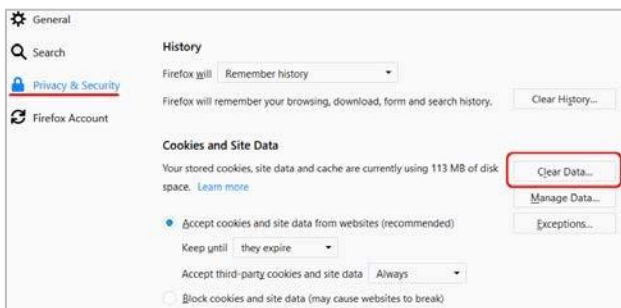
General

Search

Privacy & Security

Firefox Account

History

Firefox will Remember history

Firefox will remember your browsing, download, form and search history.

Clear History...

Cookies and Site Data

Your stored cookies, site data and cache are currently using 113 MB of disk space. Learn more

Clear Data...

Manage Data...

Accept cookies and site data from websites (recommended)

Exceptions...

Keep until they expire

Accept third-party cookies and site data Always

Block cookies and site data (may cause websites to break)